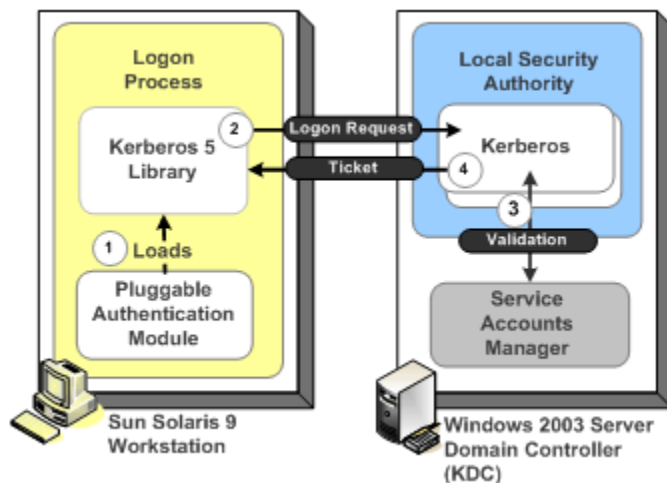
Logon Process

Kerberos 5 Library

2

Logon Request

Ticket

1

Loads

Pluggable Authentication Module

Local Security Authority

Kerberos

4

3

Validation

Service Accounts Manager

Sun Solaris 9 Workstation

Windows 2003 Server Domain Controller (KDC)